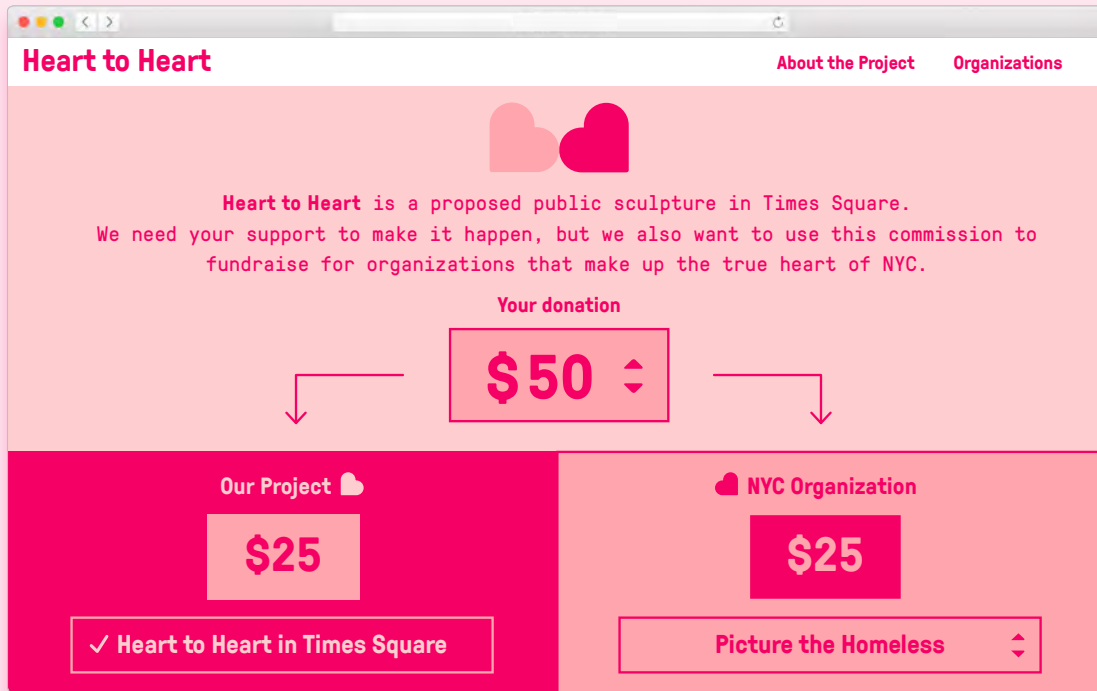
Heart to Heart

About the Project Organizations

**Heart to Heart** is a proposed public sculpture in Times Square. We need your support to make it happen, but we also want to use this commission to fundraise for organizations that make up the true heart of NYC.

Your donation

$50

Our Project

$25

✓ Heart to Heart in Times Square

NYC Organization

$25

Picture the Homeless